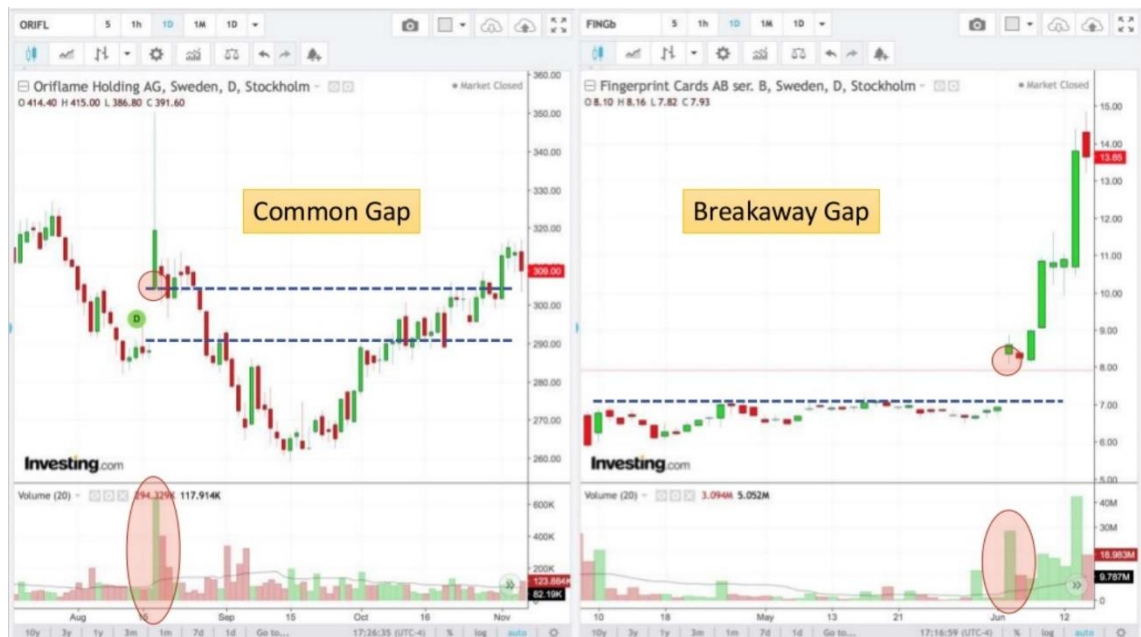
ORIFL 5 1h 1D 1M 1D

Oriflame Holding AG, Sweden, D, Stockholm
O 414.40 H 415.00 L 386.80 C 391.60

Market Closed

360.00
350.00
340.00
330.00
320.00
309.00
300.00
290.00
280.00
270.00
260.00

Common Gap

D

Investing.com

Volume (20) 294.329K 117.914K

600K
400K
200K
123.884K
82.19K

Aug 16 Sep 15 Oct 16 Nov

10y 3y 1y 3m 1m 7d 1d Go to... 17:26:35 (UTC-4) % log auto

FINGb 5 1h 1D 1M 1D

Fingerprint Cards AB ser. B, Sweden, D, Stockholm
O 8.10 H 8.16 L 7.82 C 7.93

Market Closed

15.00
14.00
13.85
13.00
12.00
11.00
10.00
9.00
8.00
7.00
6.00
5.00

Breakaway Gap

Investing.com

Volume (20) 3.094M 5.052M

40M
30M
18.983M
9.787M
0

10 18 May 13 21 Jun 12

10y 3y 1y 3m 1m 7d 1d Go to... 17:16:59 (UTC-4) % log auto